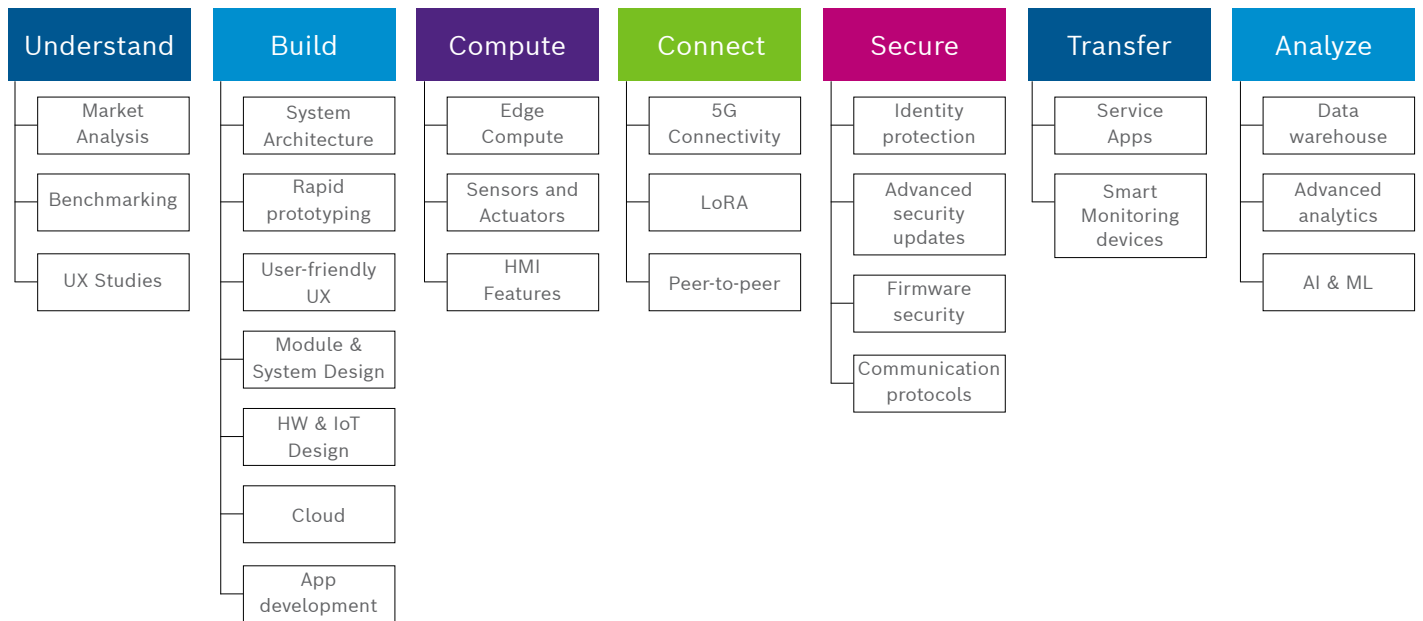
Understand

Market Analysis

Benchmarking

UX Studies

Build

System Architecture

Rapid prototyping

User-friendly UX

Module & System Design

HW & IoT Design

Cloud

App development

Compute

Edge Compute

Sensors and Actuators

HMI Features

Connect

5G Connectivity

LoRA

Peer-to-peer

Secure

Identity protection

Advanced security updates

Firmware security

Communication protocols

Transfer

Service Apps

Smart Monitoring devices

Analyze

Data warehouse

Advanced analytics

AI & ML